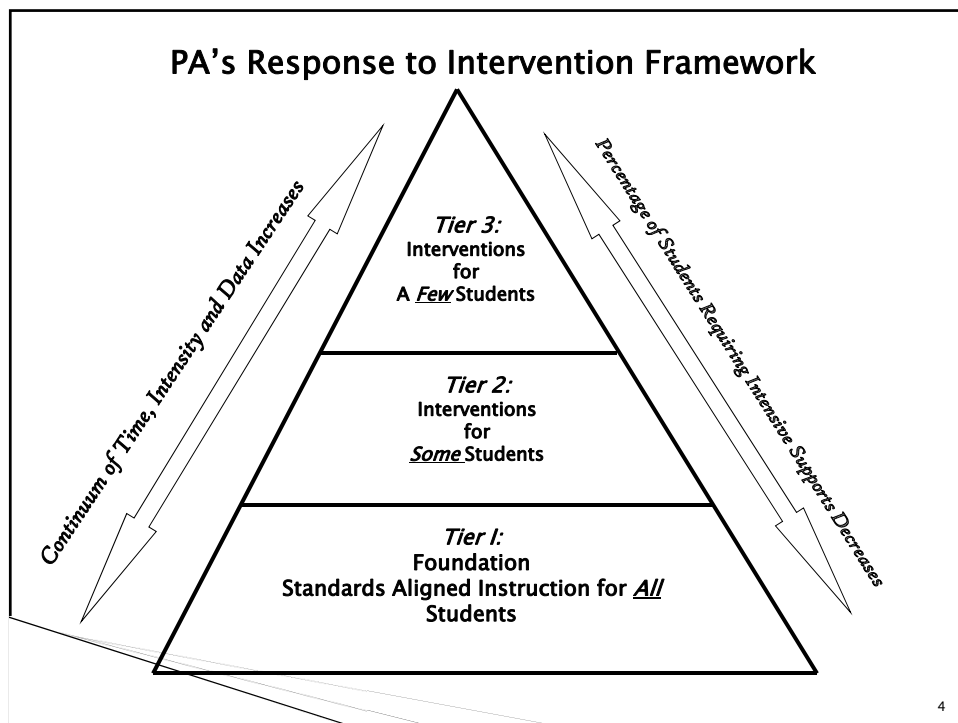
PA’s Response to Intervention Framework

Continuum of Time, Intensity and Data Increases

Tier 3:
Interventions for A *Few* Students

Tier 2:
Interventions for *Some* Students

Tier I:
Foundation
Standards Aligned Instruction for *All* Students

Percentage of Students Requiring Intensive Supports Decreases

4